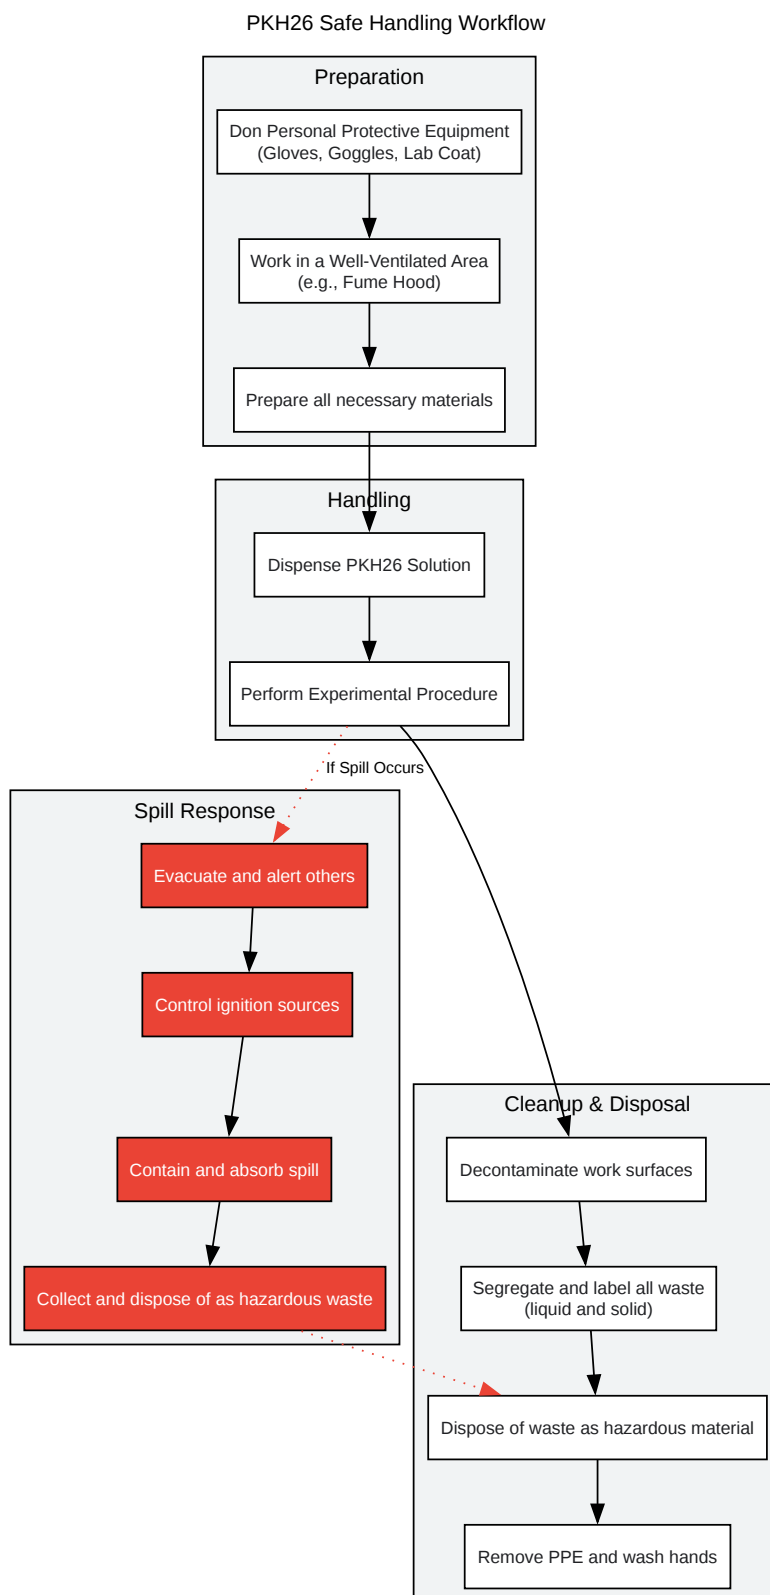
PKH26 Safe Handling Workflow

Preparation

Don Personal Protective Equipment (Gloves, Goggles, Lab Coat)

Work in a Well-Ventilated Area (e.g., Fume Hood)

Prepare all necessary materials

Handling

Dispense PKH26 Solution

Perform Experimental Procedure

If Spill Occurs

Spill Response

Evacuate and alert others

Control ignition sources

Contain and absorb spill

Collect and dispose of as hazardous waste

Cleanup & Disposal

Decontaminate work surfaces

Segregate and label all waste (liquid and solid)

Dispose of waste as hazardous material

Remove PPE and wash hands